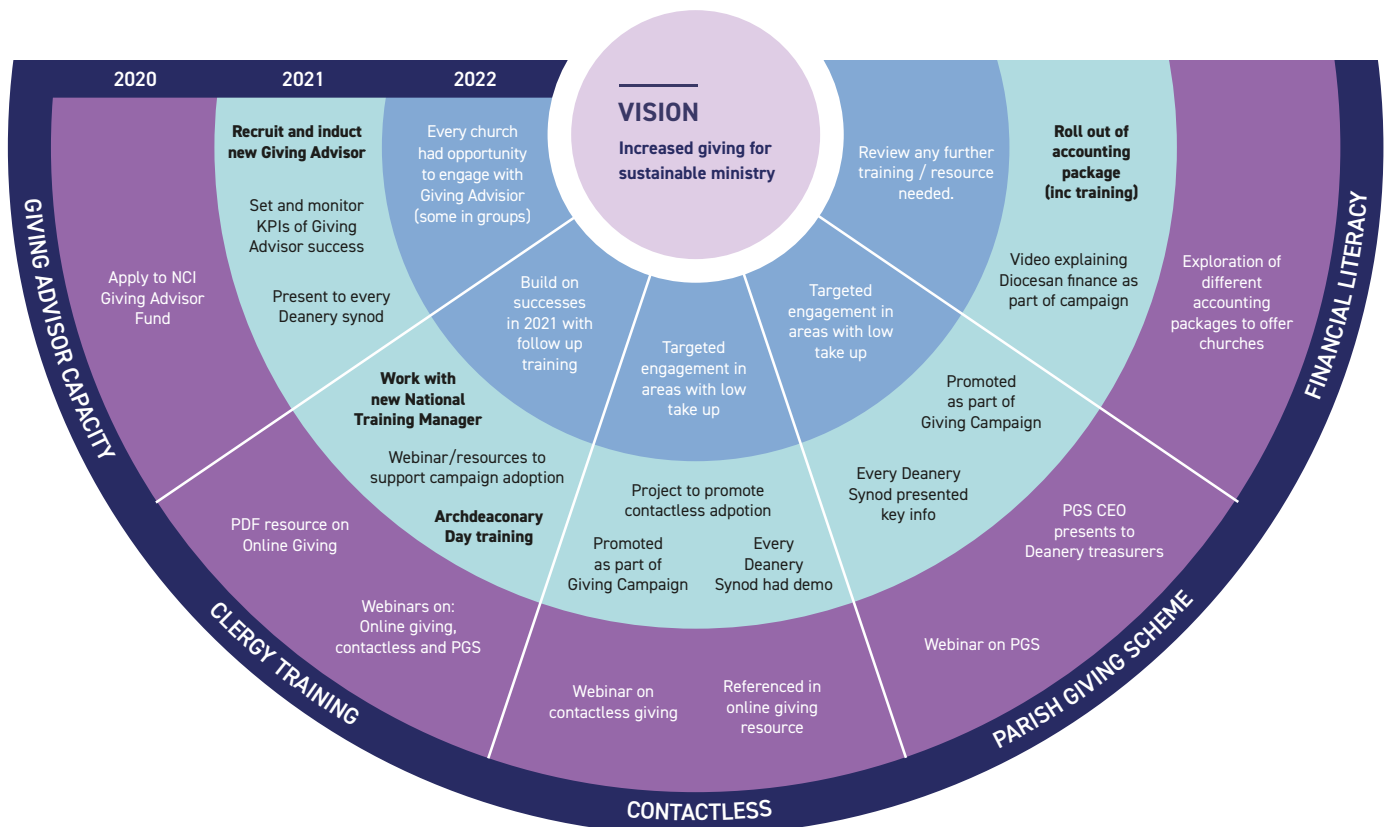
2020

2021

2022

VISION

Increased giving for sustainable ministry

GIVING ADVISOR CAPACITY

Apply to NCI Giving Advisor Fund

Recruit and induct new Giving Advisor

Set and monitor KPIs of Giving Advisor success

Present to every Deanery synod

Every church had opportunity to engage with Giving Advisor (some in groups)

Build on successes in 2021 with follow up training

CLERGY TRAINING

PDF resource on Online Giving

Webinars on: Online giving, contactless and PGS

Work with new National Training Manager

Webinar/resources to support campaign adoption

Archdeaconary Day training

CONTACTLESS

Webinar on contactless giving

Referenced in online giving resource

Project to promote contactless adpotion

Promoted as part of Giving Campaign

Every Deanery Synod had demo

Targeted engagement in areas with low take up

PARISH GIVING SCHEME

Webinar on PGS

PGS CEO presents to Deanery treasurers

Every Deanery Synod presented key info

Promoted as part of Giving Campaign

Targeted engagement in areas with low take up

FINANCIAL LITERACY

Exploration of different accounting packages to offer churches

Roll out of accounting package (inc training)

Video explaining Diocesan finance as part of campaign

Review any further training / resource needed.